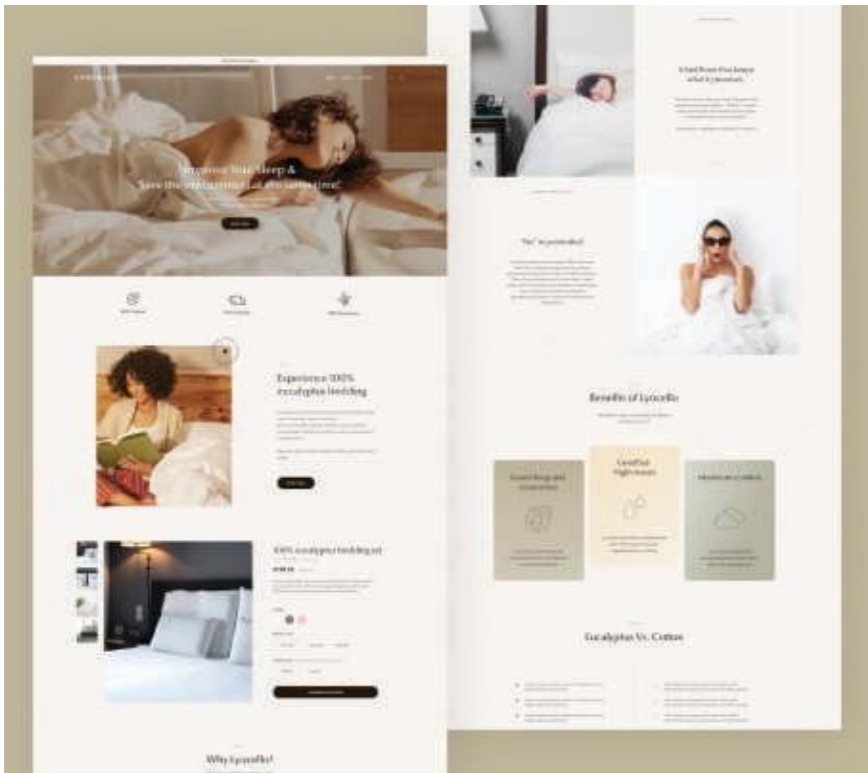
Improve Your Sleep &
Save the environment at the same time!

Experience 100% eucalyptus bedding

100% eucalyptus bedding set

Why Lyocello?

A bad from the keeps what it promised.

"Yes" to yourself!

Benefits of Lyocello

Cool Fibres

Eucalyptus Vs. Cotton